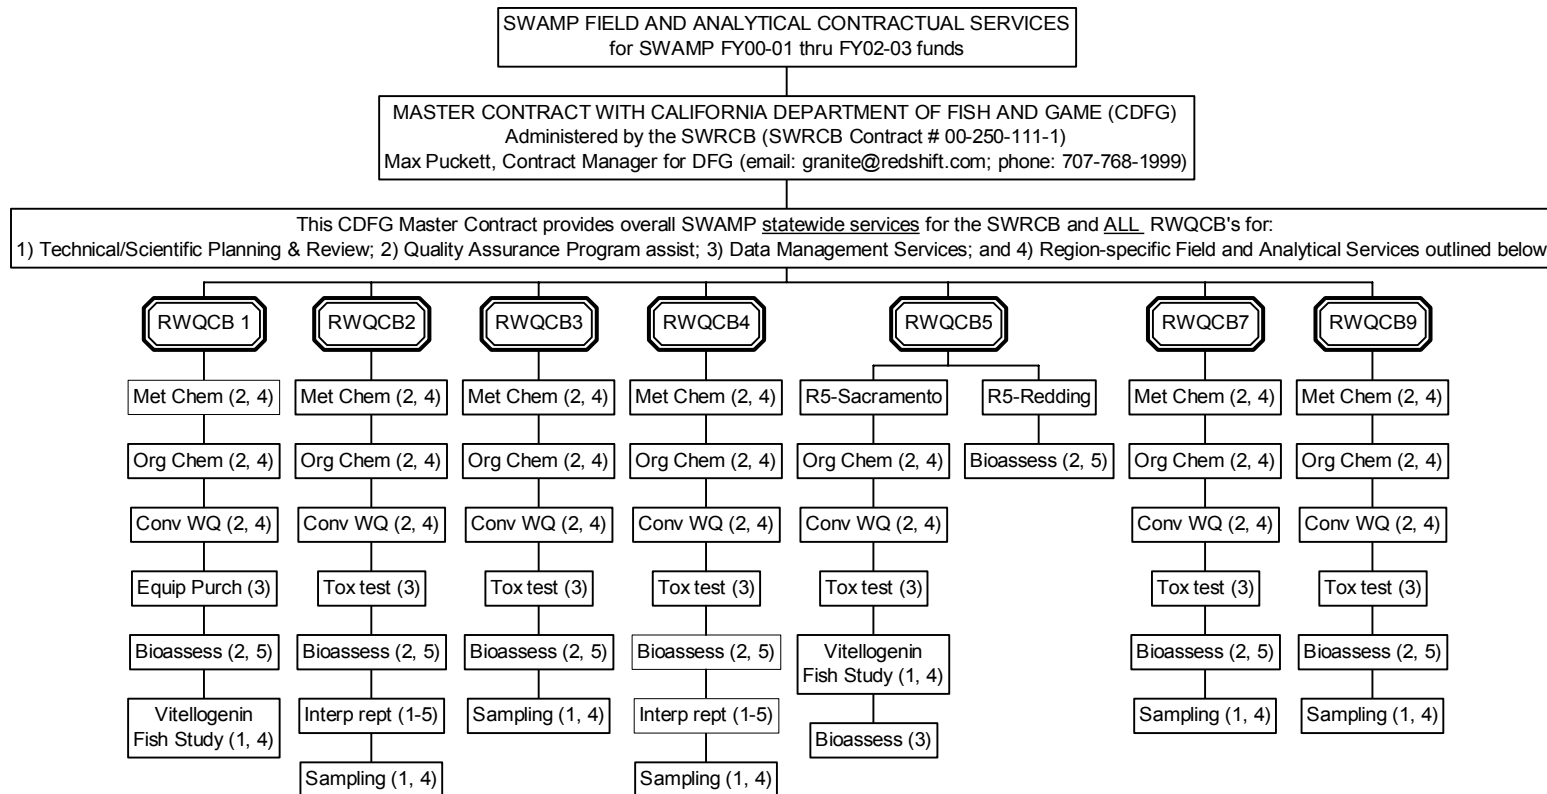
SWAMP FIELD AND ANALYTICAL CONTRACTUAL SERVICES
for SWAMP FY00-01 thru FY02-03 funds

MASTER CONTRACT WITH CALIFORNIA DEPARTMENT OF FISH AND GAME (CDFG)
Administered by the SWRCB (SWRCB Contract # 00-250-111-1)
Max Puckett, Contract Manager for DFG (email: granite@redshift.com; phone: 707-768-1999)

This CDFG Master Contract provides overall SWAMP statewide services for the SWRCB and ALL RWQCB's for:
1) Technical/Scientific Planning & Review; 2) Quality Assurance Program assist; 3) Data Management Services; and 4) Region-specific Field and Analytical Services outlined below

RWQCB 1
Met Chem (2, 4)
Org Chem (2, 4)
Conv WQ (2, 4)
Equip Purch (3)
Bioassess (2, 5)
Vitellogenin Fish Study (1, 4)

RWQCB2
Met Chem (2, 4)
Org Chem (2, 4)
Conv WQ (2, 4)
Tox test (3)
Bioassess (2, 5)
Interp rept (1-5)
Sampling (1, 4)

RWQCB3
Met Chem (2, 4)
Org Chem (2, 4)
Conv WQ (2, 4)
Tox test (3)
Bioassess (2, 5)
Sampling (1, 4)

RWQCB4
Met Chem (2, 4)
Org Chem (2, 4)
Conv WQ (2, 4)
Tox test (3)
Bioassess (2, 5)
Interp rept (1-5)
Sampling (1, 4)

RWQCB5
R5-Sacramento
Org Chem (2, 4)
Conv WQ (2, 4)
Tox test (3)
Vitellogenin Fish Study (1, 4)
Bioassess (3)
R5-Redding
Bioassess (2, 5)

RWQCB7
Met Chem (2, 4)
Org Chem (2, 4)
Conv WQ (2, 4)
Tox test (3)
Bioassess (2, 5)
Sampling (1, 4)

RWQCB9
Met Chem (2, 4)
Org Chem (2, 4)
Conv WQ (2, 4)
Tox test (3)
Bioassess (2, 5)
Sampling (1, 4)